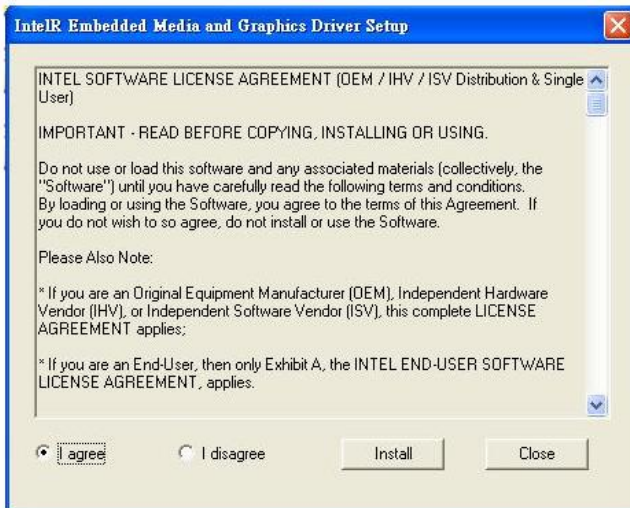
IntelR Embedded Media and Graphics Driver Setup

INTEL SOFTWARE LICENSE AGREEMENT (OEM / IHV / ISV Distribution & Single User)

IMPORTANT - READ BEFORE COPYING, INSTALLING OR USING.

Do not use or load this software and any associated materials (collectively, the "Software") until you have carefully read the following terms and conditions. By loading or using the Software, you agree to the terms of this Agreement. If you do not wish to so agree, do not install or use the Software.

Please Also Note:

* If you are an Original Equipment Manufacturer (OEM), Independent Hardware Vendor (IHV), or Independent Software Vendor (ISV), this complete LICENSE AGREEMENT applies;

* If you are an End-User, then only Exhibit A, the INTEL END-USER SOFTWARE LICENSE AGREEMENT, applies.

I agree

I disagree

Install

Close